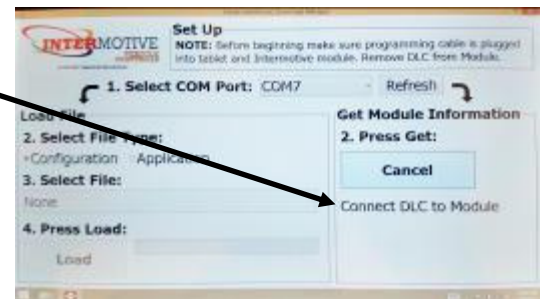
INTERMOTIVE

Set Up

NOTE: Before beginning make sure programming cable is plugged into tablet and Intermotive module. Remove DLC from Module.

1. Select COM Port: COM7

Refresh

Load File

2. Select File Type:

Configuration Application

3. Select File:

None

4. Press Load:

Load

Get Module Information

2. Press Get:

Cancel

Connect DLC to Module